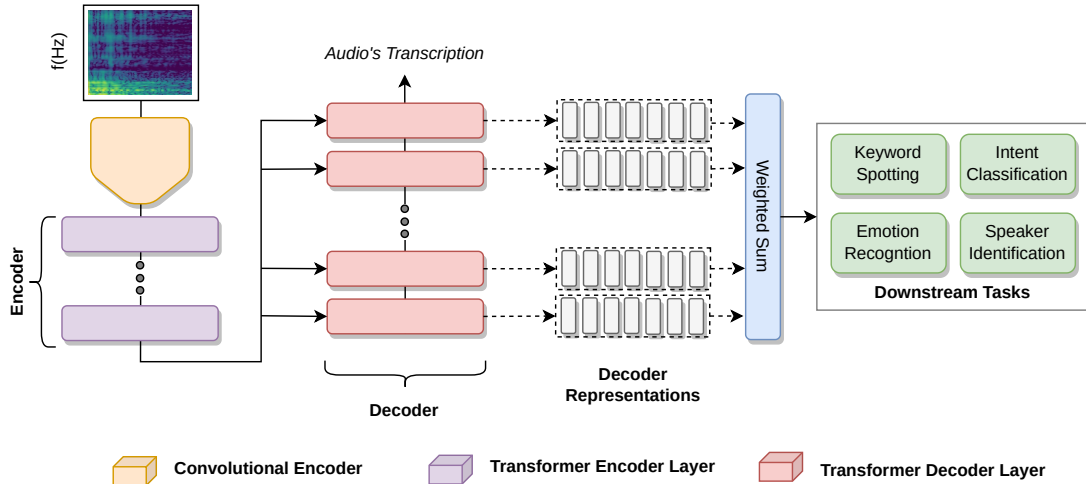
f(Hz)

Audio's Transcription

Encoder

Decoder

Decoder Representations

Weighted Sum

Keyword Spotting

Intent Classification

Emotion Recogntion

Speaker Identification

Downstream Tasks

Convolutional Encoder

Transformer Encoder Layer

Transformer Decoder Layer